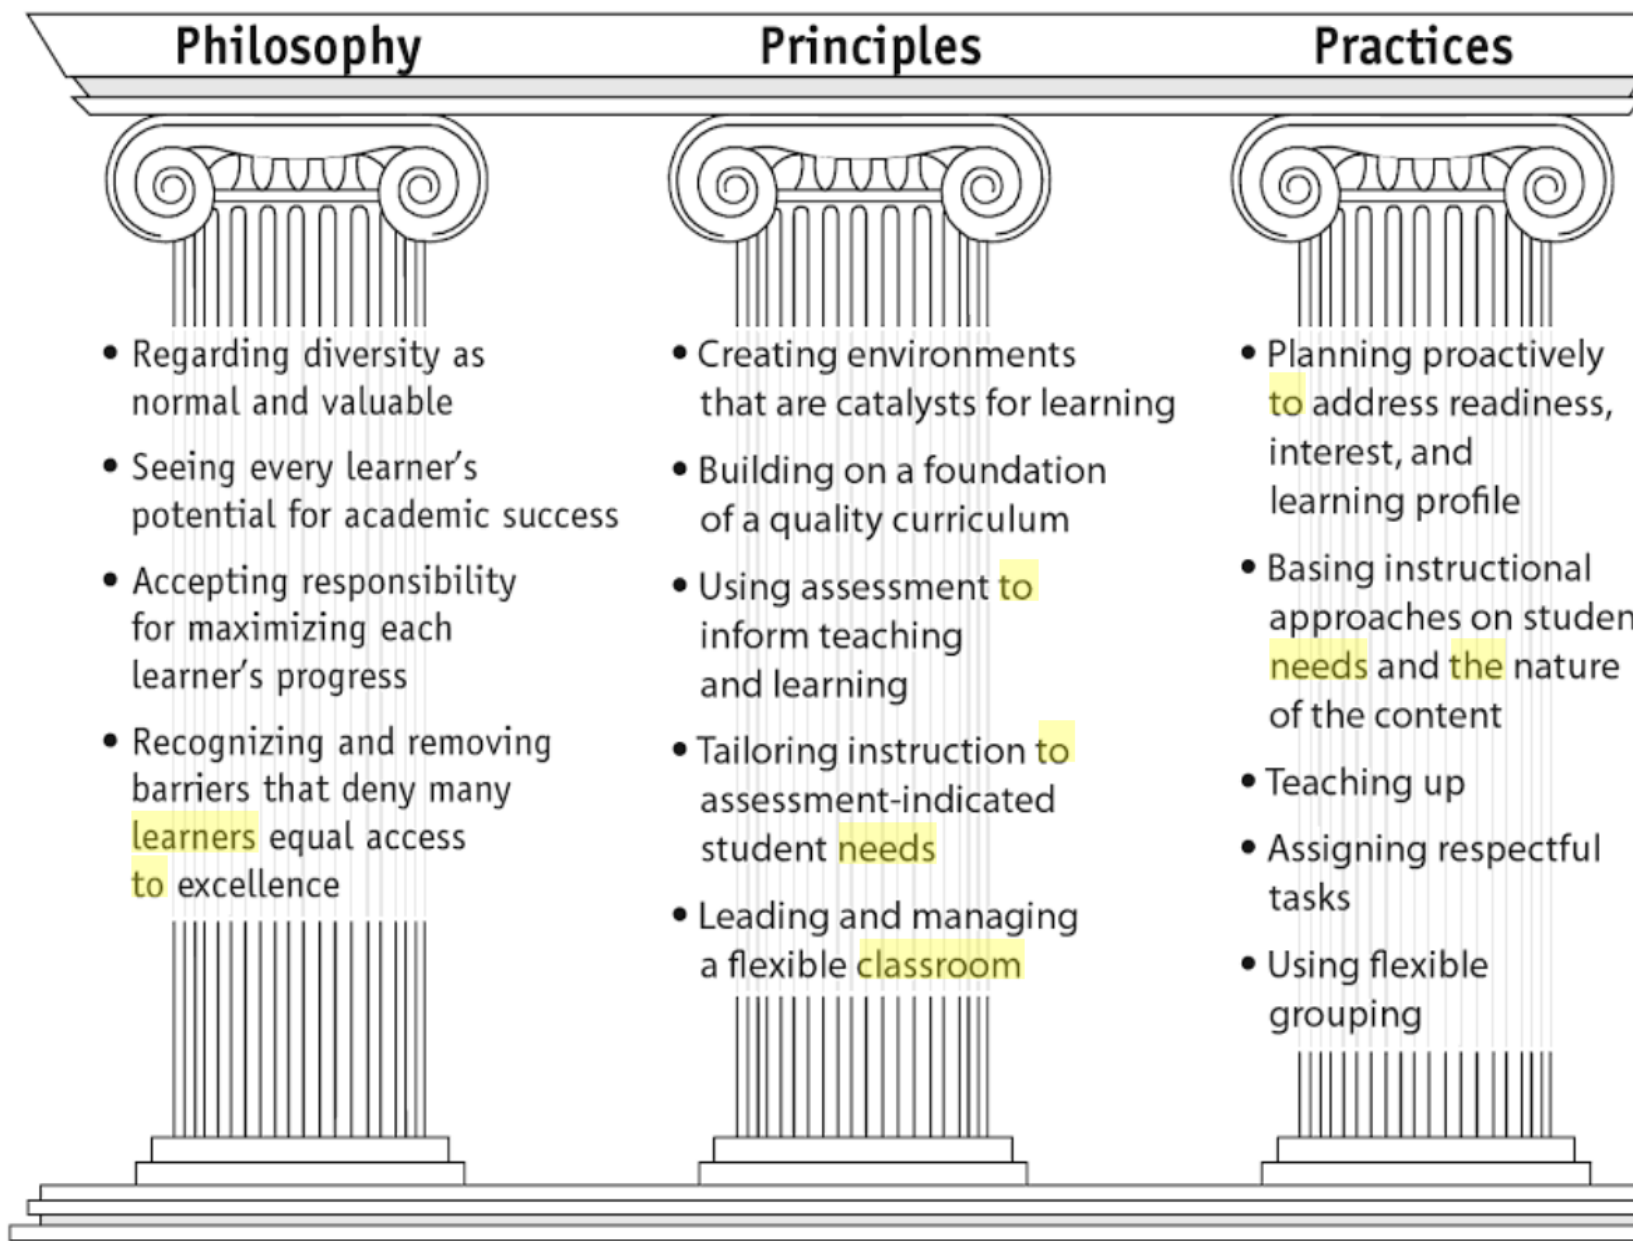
Philosophy

Principles

Practices

• Regarding diversity as normal and valuable

• Seeing every learner's potential for academic success

• Accepting responsibility for maximizing each learner's progress

• Recognizing and removing barriers that deny many learners equal access to excellence

• Creating environments that are catalysts for learning

• Building on a foundation of a quality curriculum

• Using assessment to inform teaching and learning

• Tailoring instruction to assessment-indicated student needs

• Leading and managing a flexible classroom

• Planning proactively to address readiness, interest, and learning profile

• Basing instructional approaches on studen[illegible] needs and the nature of the content

• Teaching up

• Assigning respectful tasks

• Using flexible grouping